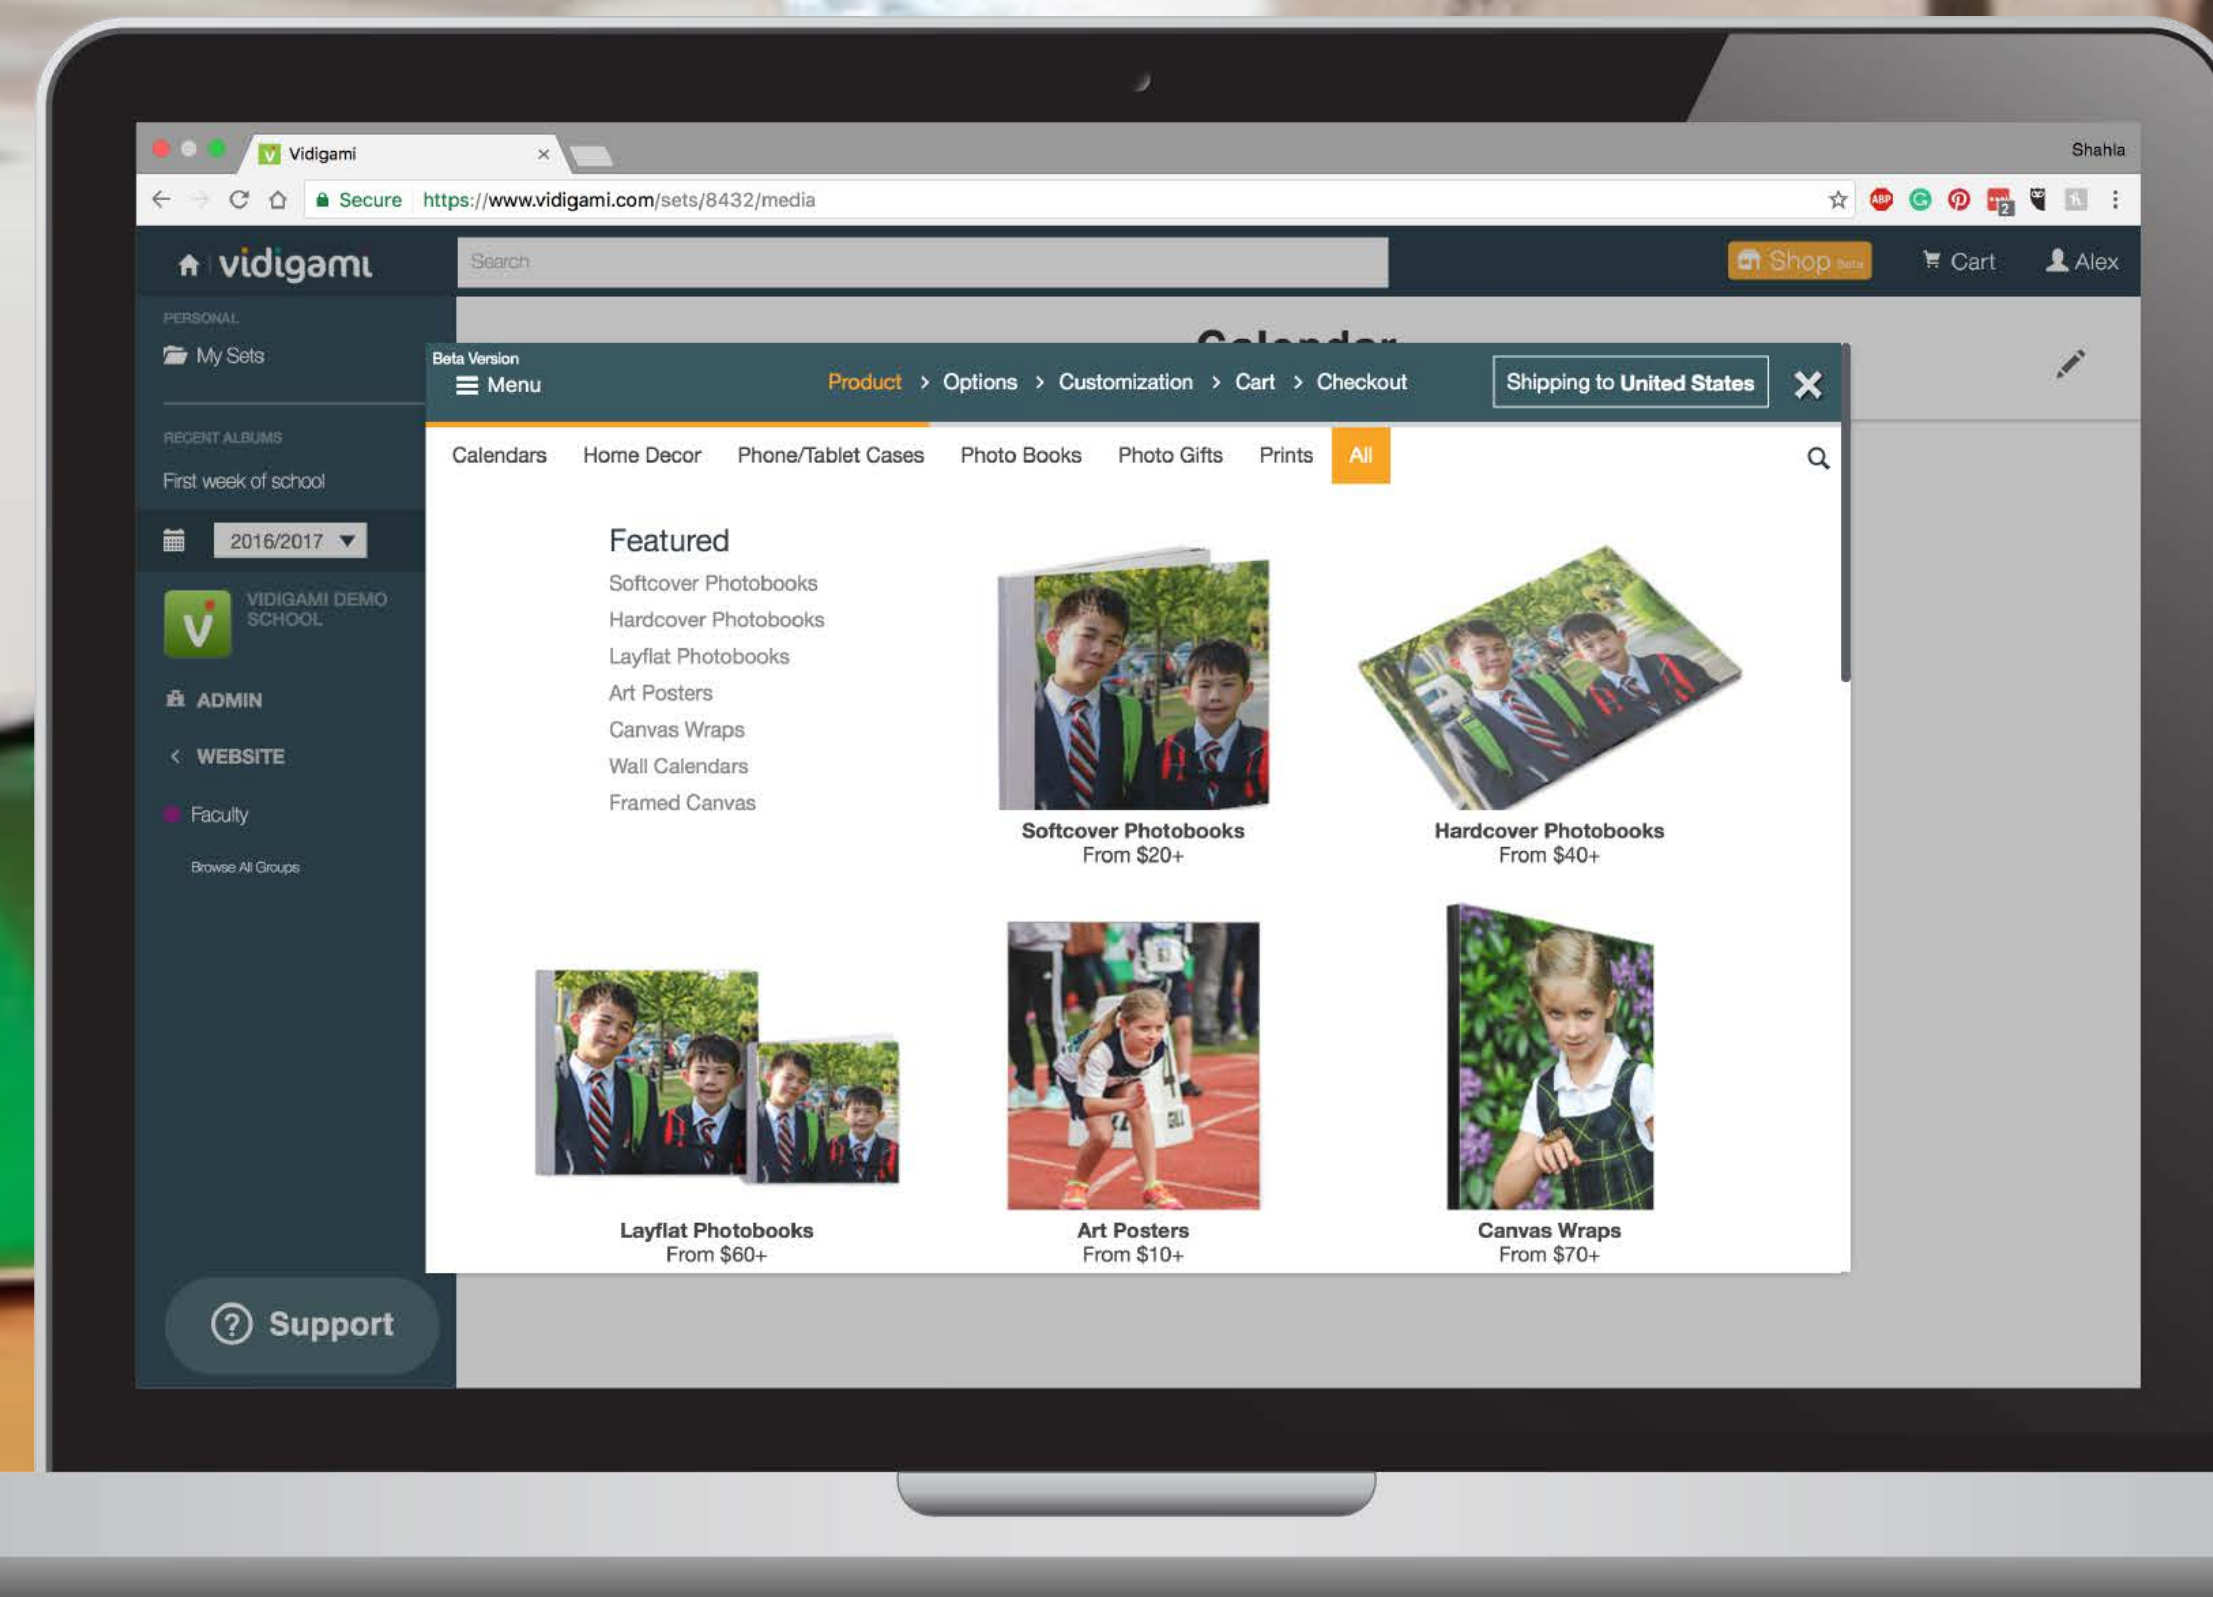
Vidigami

Shahla

Secure https://www.vidigami.com/sets/8432/media

vidigami

Search

Shop Beta

Cart

Alex

PERSONAL

My Sets

RECENT ALBUMS

First week of school

2016/2017

VIDIGAMI DEMO SCHOOL

ADMIN

WEBSITE

Faculty

Browse All Groups

Support

Beta Version

Menu

Product > Options > Customization > Cart > Checkout

Shipping to United States

Calendars Home Decor Phone/Tablet Cases Photo Books Photo Gifts Prints All

Featured

Softcover Photobooks
Hardcover Photobooks
Layflat Photobooks
Art Posters
Canvas Wraps
Wall Calendars
Framed Canvas

Softcover Photobooks
From $20+

Hardcover Photobooks
From $40+

Layflat Photobooks
From $60+

Art Posters
From $10+

Canvas Wraps
From $70+